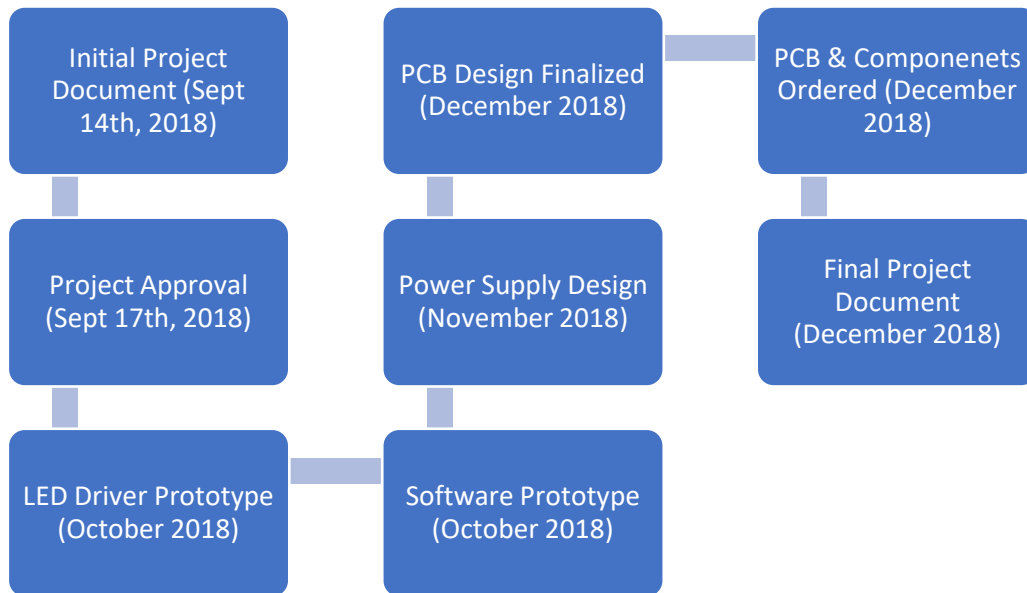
Initial Project Document (Sept 14th, 2018)

Project Approval (Sept 17th, 2018)

LED Driver Prototype (October 2018)

Software Prototype (October 2018)

Power Supply Design (November 2018)

PCB Design Finalized (December 2018)

PCB & Componenets Ordered (December 2018)

Final Project Document (December 2018)